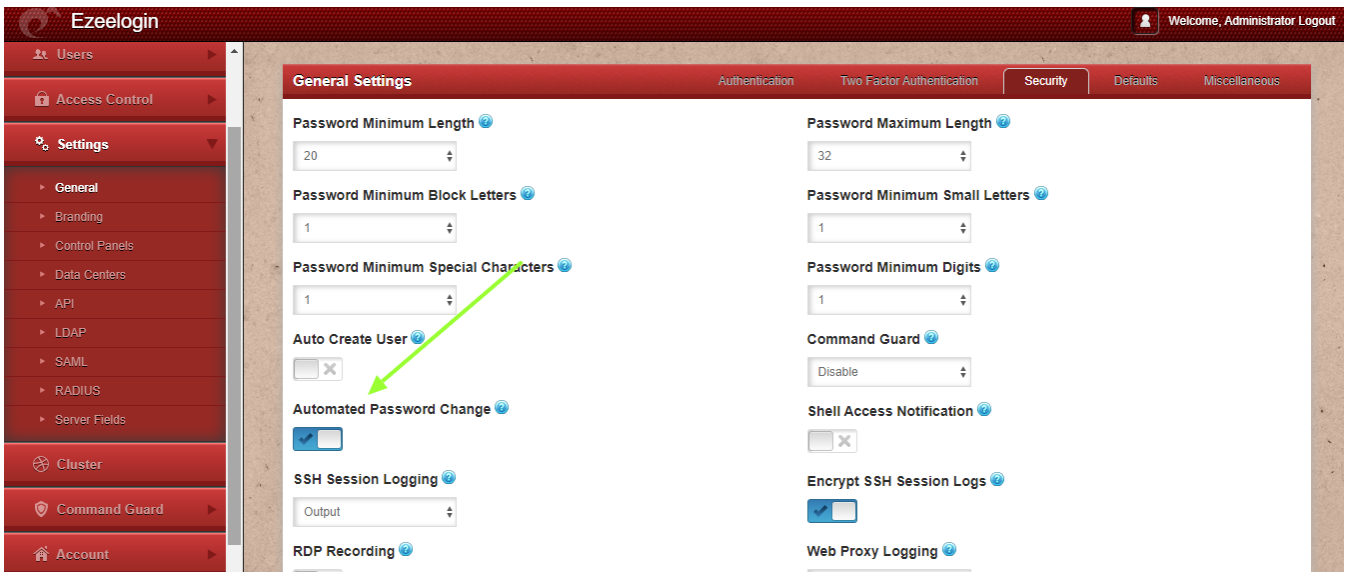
Ezeelogin

Welcome, Administrator Logout

Users

Access Control

Settings

General

Branding

Control Panels

Data Centers

API

LDAP

SAML

RADIUS

Server Fields

Cluster

Command Guard

Account

General Settings

Authentication | Two Factor Authentication | Security | Defaults | Miscellaneous

Password Minimum Length

20

Password Maximum Length

32

Password Minimum Block Letters

1

Password Minimum Small Letters

1

Password Minimum Special Characters

1

Password Minimum Digits

1

Auto Create User

Command Guard

Disable

Automated Password Change

Shell Access Notification

SSH Session Logging

Output

Encrypt SSH Session Logs

RDP Recording

Web Proxy Logging